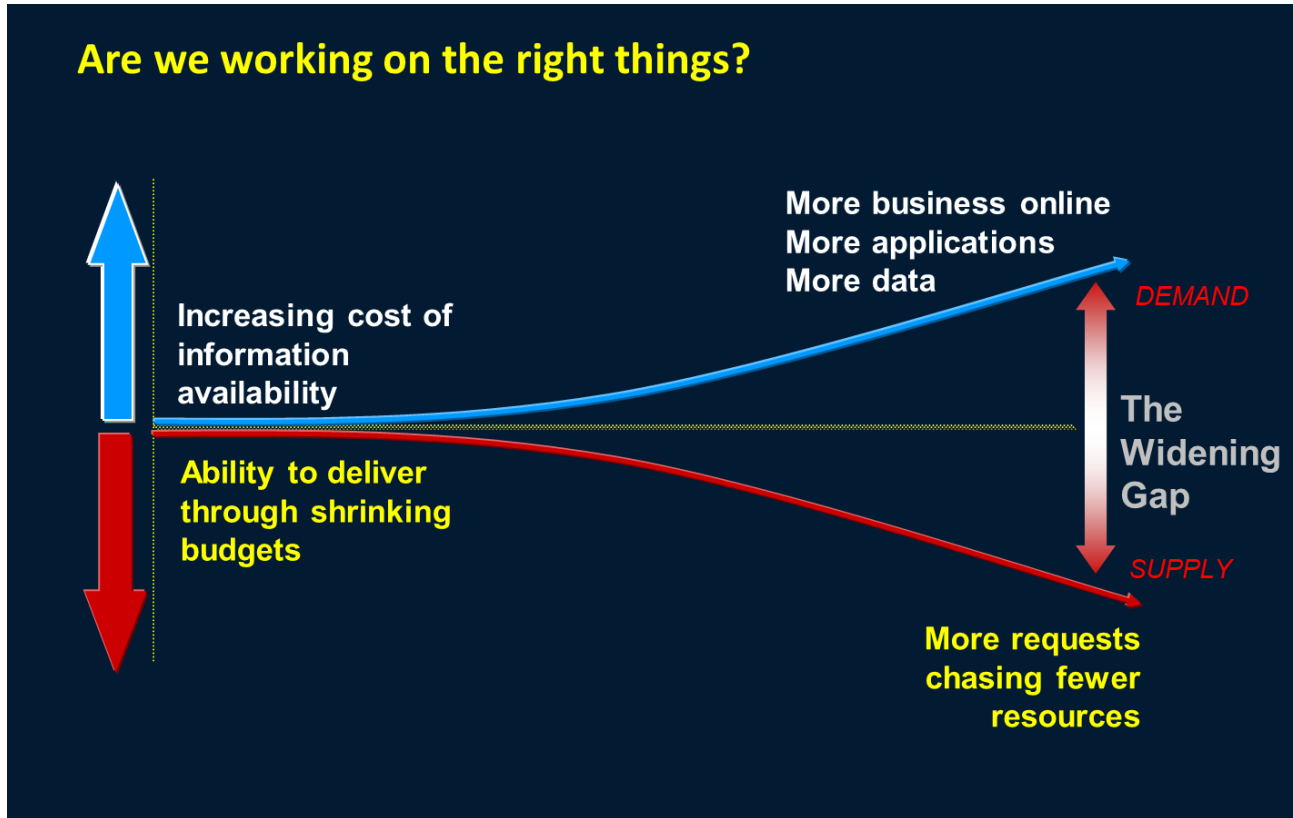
Are we working on the right things?

More business online
More applications
More data

DEMAND

Increasing cost of information availability

The Widening Gap

Ability to deliver through shrinking budgets

SUPPLY

More requests chasing fewer resources